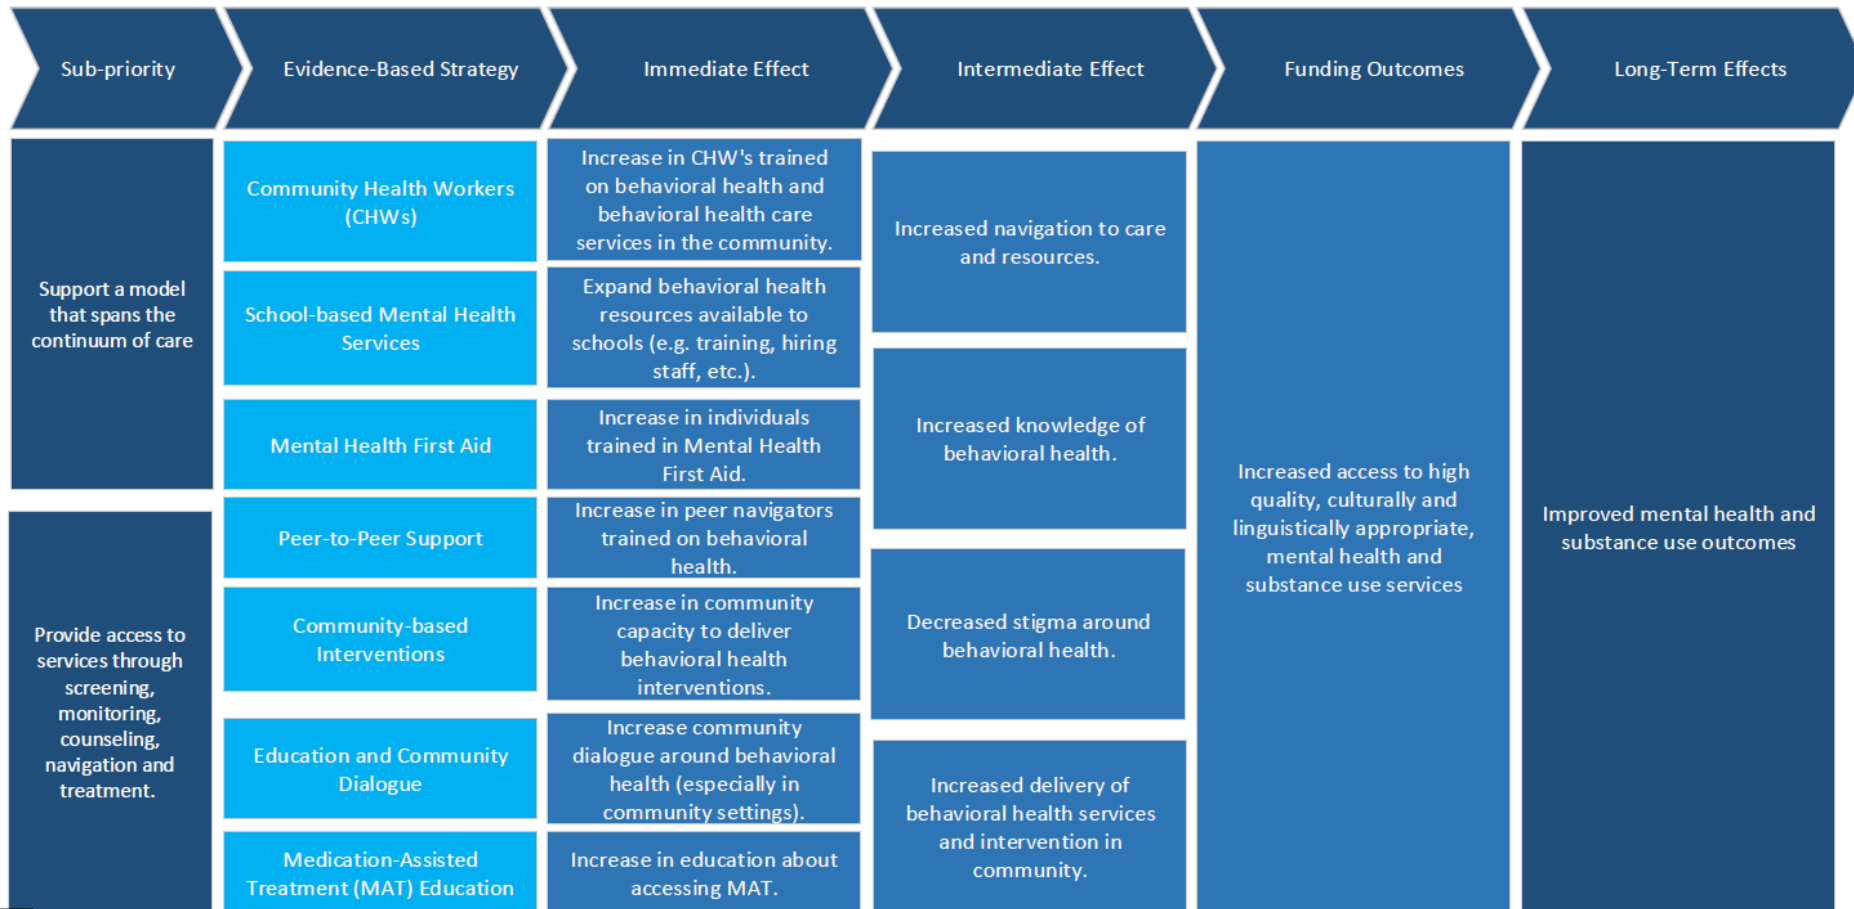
Sub-priority

Evidence-Based Strategy

Immediate Effect

Intermediate Effect

Funding Outcomes

Long-Term Effects

Support a model that spans the continuum of care

Provide access to services through screening, monitoring, counseling, navigation and treatment.

Community Health Workers (CHWs)

School-based Mental Health Services

Mental Health First Aid

Peer-to-Peer Support

Community-based Interventions

Education and Community Dialogue

Medication-Assisted Treatment (MAT) Education

Increase in CHW's trained on behavioral health and behavioral health care services in the community.

Expand behavioral health resources available to schools (e.g. training, hiring staff, etc.).

Increase in individuals trained in Mental Health First Aid.

Increase in peer navigators trained on behavioral health.

Increase in community capacity to deliver behavioral health interventions.

Increase community dialogue around behavioral health (especially in community settings).

Increase in education about accessing MAT.

Increased navigation to care and resources.

Increased knowledge of behavioral health.

Decreased stigma around behavioral health.

Increased delivery of behavioral health services and intervention in community.

Increased access to high quality, culturally and linguistically appropriate, mental health and substance use services

Improved mental health and substance use outcomes